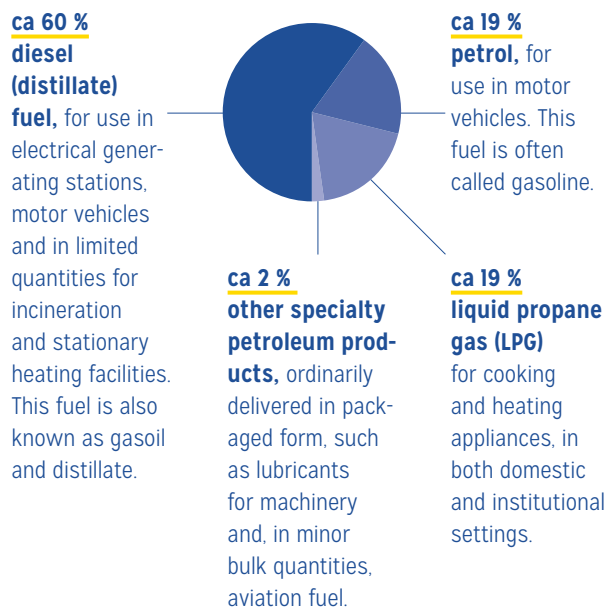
ca 60 %
diesel (distillate) fuel, for use in electrical generating stations, motor vehicles and in limited quantities for incineration and stationary heating facilities. This fuel is also known as gasoil and distillate.

ca 19 %
petrol, for use in motor vehicles. This fuel is often called gasoline.

ca 2 %
other specialty petroleum products, ordinarily delivered in packaged form, such as lubricants for machinery and, in minor bulk quantities, aviation fuel.

ca 19 %
liquid propane gas (LPG) for cooking and heating appliances, in both domestic and institutional settings.